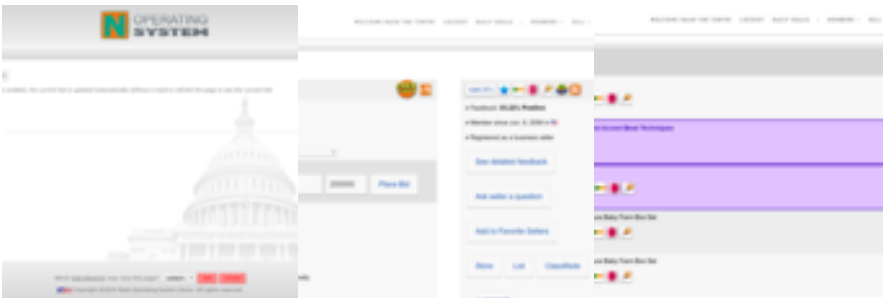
N OPERATING SYSTEM

WELCOME INSIDE THE TOWTW    LOGOUT    DAILY DEALS    MEMBERS    SELL

WELCOME INSIDE THE TOWTW    LOGOUT    DAILY DEALS    MEMBERS    SELL

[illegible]

Feedback: 99.32% Positive

Member since Jan. 8, 2004

Registered as a business seller

See detailed feedback

Ask seller a question

Add to Favorite Sellers

Store    List    Classifieds

Place Bid

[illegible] Accent Bead Techniques

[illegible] Baby Farm Box Set

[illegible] Baby Farm Box Set

Copyright 2013 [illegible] All rights reserved.